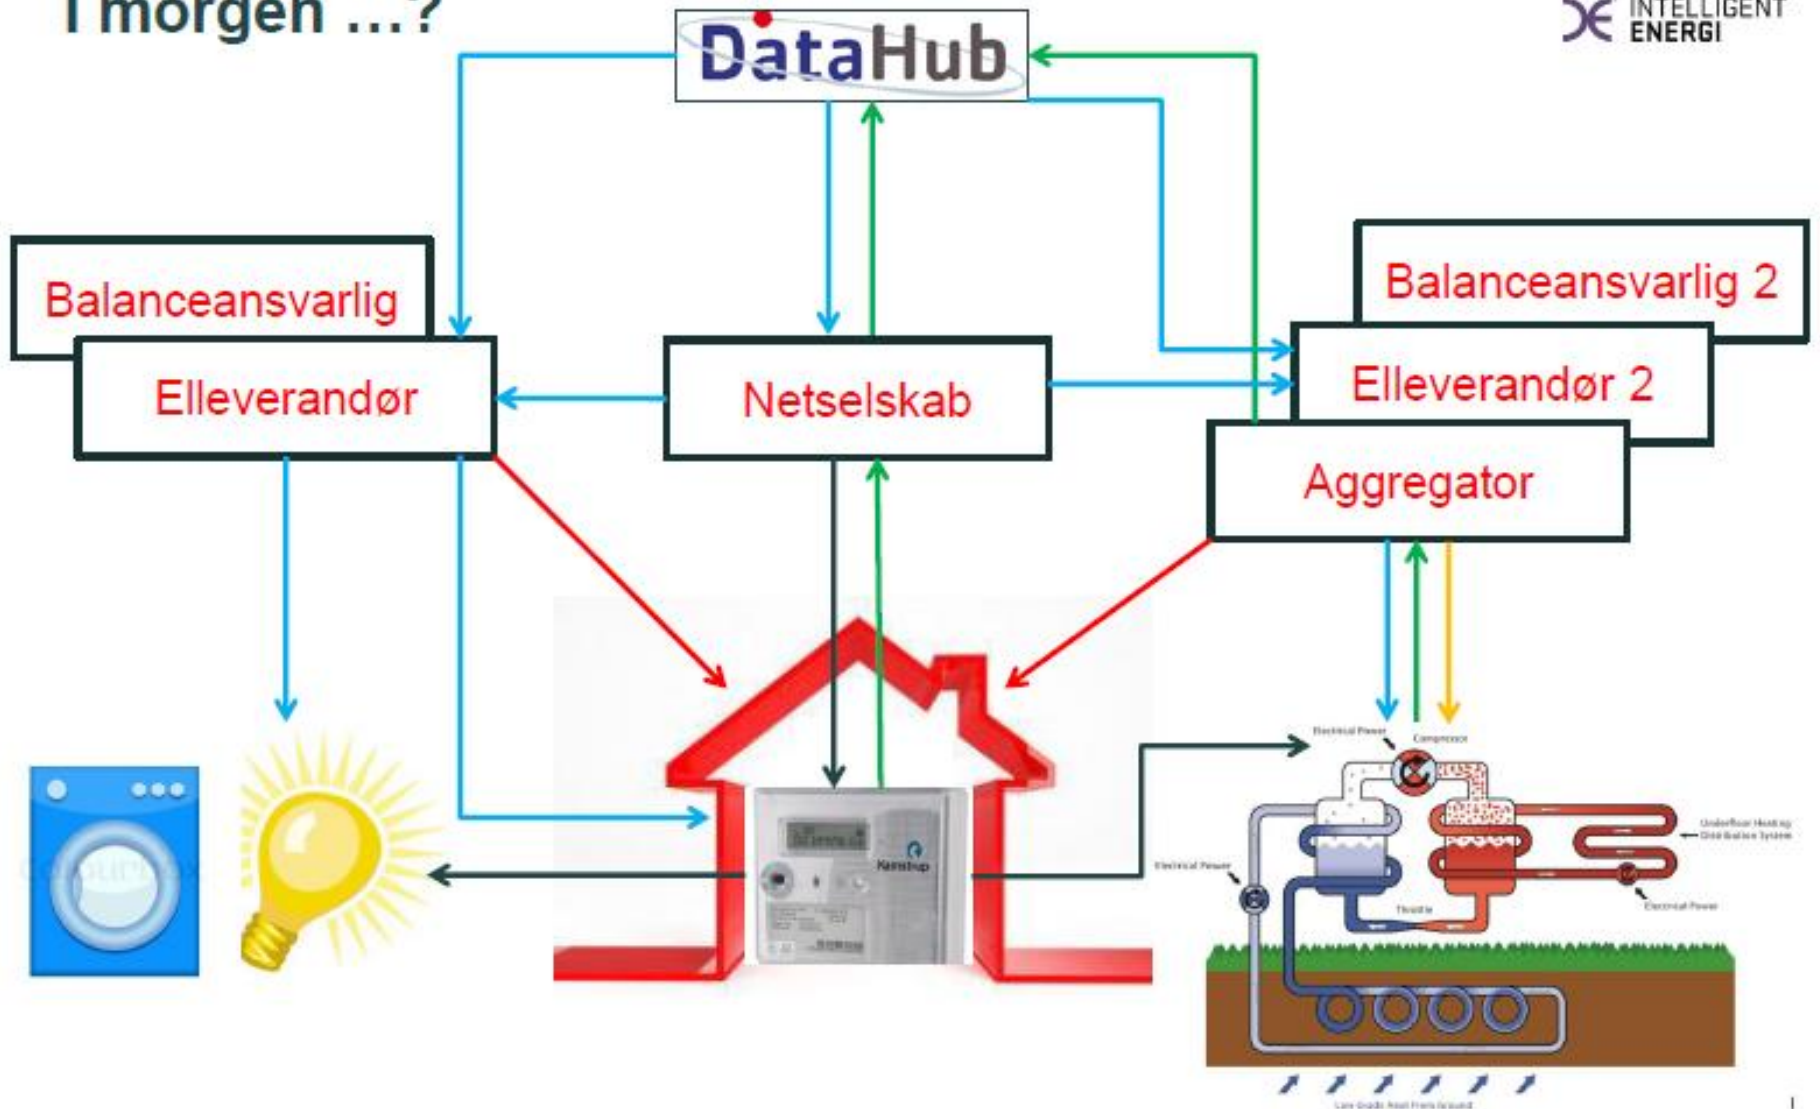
I morgen …?

DataHub

INTELLIGENT ENERGI

Balanceansvarlig

Elleverandør

Netselskab

Balanceansvarlig 2

Elleverandør 2

Aggregator

Kamstrup

Electrical Power

Compressor

Underfloor Heating Distribution System

Electrical Power

Throttle

Electrical Power

Low Grade Heat From Ground